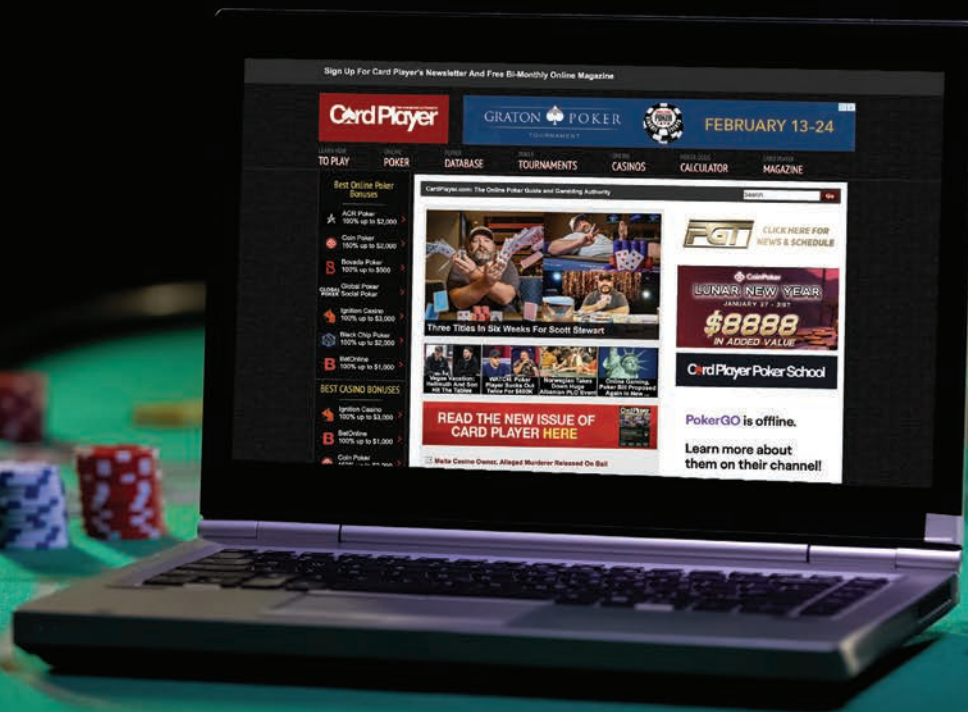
Sign Up For Card Player's Newsletter And Free Bi-Monthly Online Magazine

CardPlayer

GRATON POKER TOURNAMENT

FEBRUARY 13-24

LEARN HOW TO PLAY

ONLINE POKER

POKER DATABASE

POKER TOURNAMENTS

ONLINE CASINOS

POKER ODDS CALCULATOR

CARD PLAYER MAGAZINE

Best Online Poker Bonuses

ACR Poker 100% up to $2,000

Coin Poker 150% up to $2,000

Bovada Poker 100% up to $500

Global Poker Social Poker

Ignition Casino 100% up to $3,000

Black Chip Poker 100% up to $2,000

BetOnline 100% up to $1,000

BEST CASINO BONUSES

Ignition Casino 100% up to $3,000

BetOnline 100% up to $1,000

Coin Poker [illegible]

CardPlayer.com: The Online Poker Guide and Gambling Authority

Search

Go

Three Titles In Six Weeks For Scott Stewart

Vegas Vacation: Hellmuth And Son Hit The Tables

WATCH: Poker Player Sucks Out Twice For $600K

Norwegian Takes Down Huge Albanian PLO Event

Online Gaming, Poker Bill Proposed Again In New ...

READ THE NEW ISSUE OF CARD PLAYER HERE

Malta Casino Owner, Alleged Murderer Released On Bail

PGT

CLICK HERE FOR NEWS & SCHEDULE

CoinPoker

LUNAR NEW YEAR

JANUARY 27 - 31ST

$8888

IN ADDED VALUE

CardPlayer Poker School

PokerGO is offline.

Learn more about them on their channel!